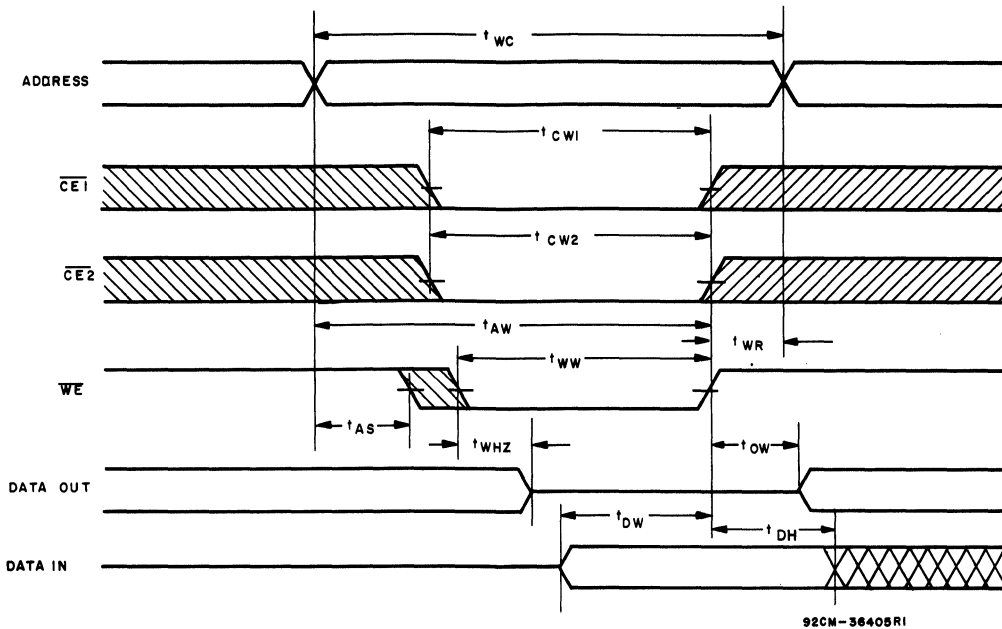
$t_{WC}$

ADDRESS

$t_{CW1}$

$\overline{CE1}$

$t_{CW2}$

$\overline{CE2}$

$t_{AW}$

$t_{WR}$

$t_{WW}$

$\overline{WE}$

$t_{AS}$

$t_{WHZ}$

$t_{OW}$

DATA OUT

$t_{DW}$

$t_{DH}$

DATA IN

92CM-36405R1